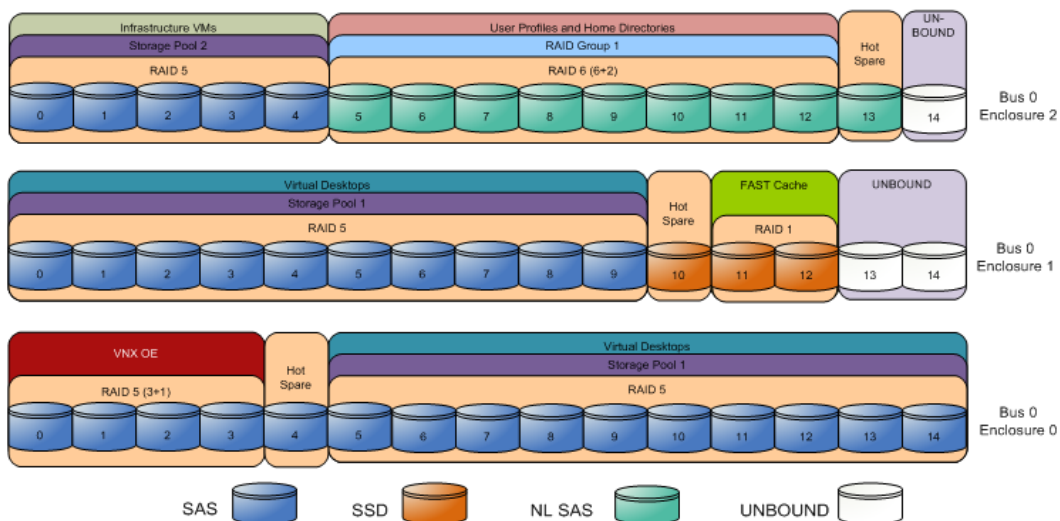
Infrastructure VMs
Storage Pool 2
RAID 5
0 1 2 3 4

User Profiles and Home Directories
RAID Group 1
RAID 6 (6+2)
5 6 7 8 9 10 11 12

Hot Spare
13

UN-BOUND
14

Bus 0
Enclosure 2

Virtual Desktops
Storage Pool 1
RAID 5
0 1 2 3 4 5 6 7 8 9

Hot Spare
10

FAST Cache
RAID 1
11 12

UNBOUND
13 14

Bus 0
Enclosure 1

VNX OE
RAID 5 (3+1)
0 1 2 3

Hot Spare
4

Virtual Desktops
Storage Pool 1
RAID 5
5 6 7 8 9 10 11 12 13 14

Bus 0
Enclosure 0

SAS SSD NL SAS UNBOUND